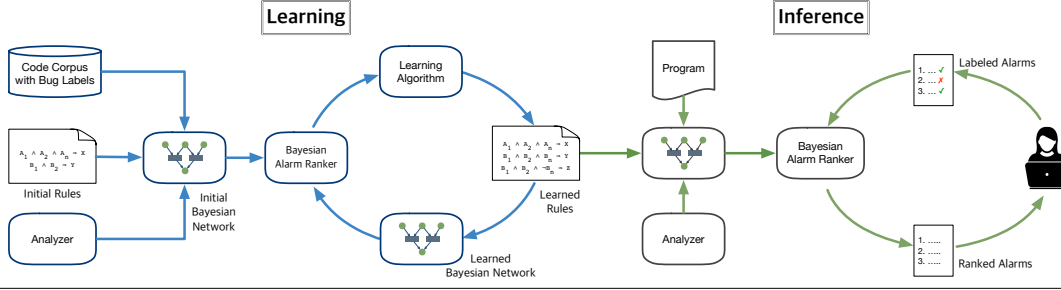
Learning

Inference

Code Corpus with Bug Labels

$A_1 \wedge A_2 \wedge A_n \rightarrow X$
$B_1 \wedge B_2 \rightarrow Y$

Initial Rules

Analyzer

Initial Bayesian Network

Bayesian Alarm Ranker

Learning Algorithm

$A_1 \wedge A_2 \wedge A_n \rightarrow X$
$B_1 \wedge B_2 \wedge B_n \rightarrow Y$
$B_1 \wedge B_2 \wedge \neg B_n \rightarrow Z$

Learned Rules

Learned Bayesian Network

Program

Analyzer

Bayesian Alarm Ranker

1. .... ✓
2. .... ✗
3. .... ✓

Labeled Alarms

1. .....
2. .....
3. .....

Ranked Alarms